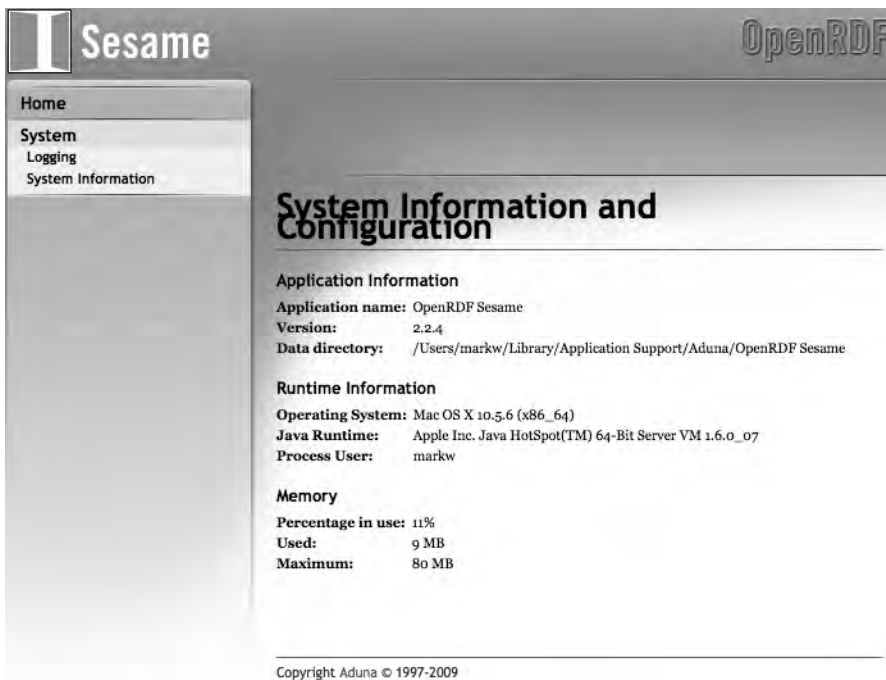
Sesame

OpenRDF

Home

System
Logging
System Information

System Information and Configuration

Application Information

| | |
|---|---|
| **Application name:** | OpenRDF Sesame |
| **Version:** | 2.2.4 |
| **Data directory:** | /Users/markw/Library/Application Support/Aduna/OpenRDF Sesame |

Runtime Information

| | |
|---|---|
| **Operating System:** | Mac OS X 10.5.6 (x86_64) |
| **Java Runtime:** | Apple Inc. Java HotSpot(TM) 64-Bit Server VM 1.6.0_07 |
| **Process User:** | markw |

Memory

| | |
|---|---|
| **Percentage in use:** | 11% |
| **Used:** | 9 MB |
| **Maximum:** | 80 MB |

Copyright Aduna © 1997-2009